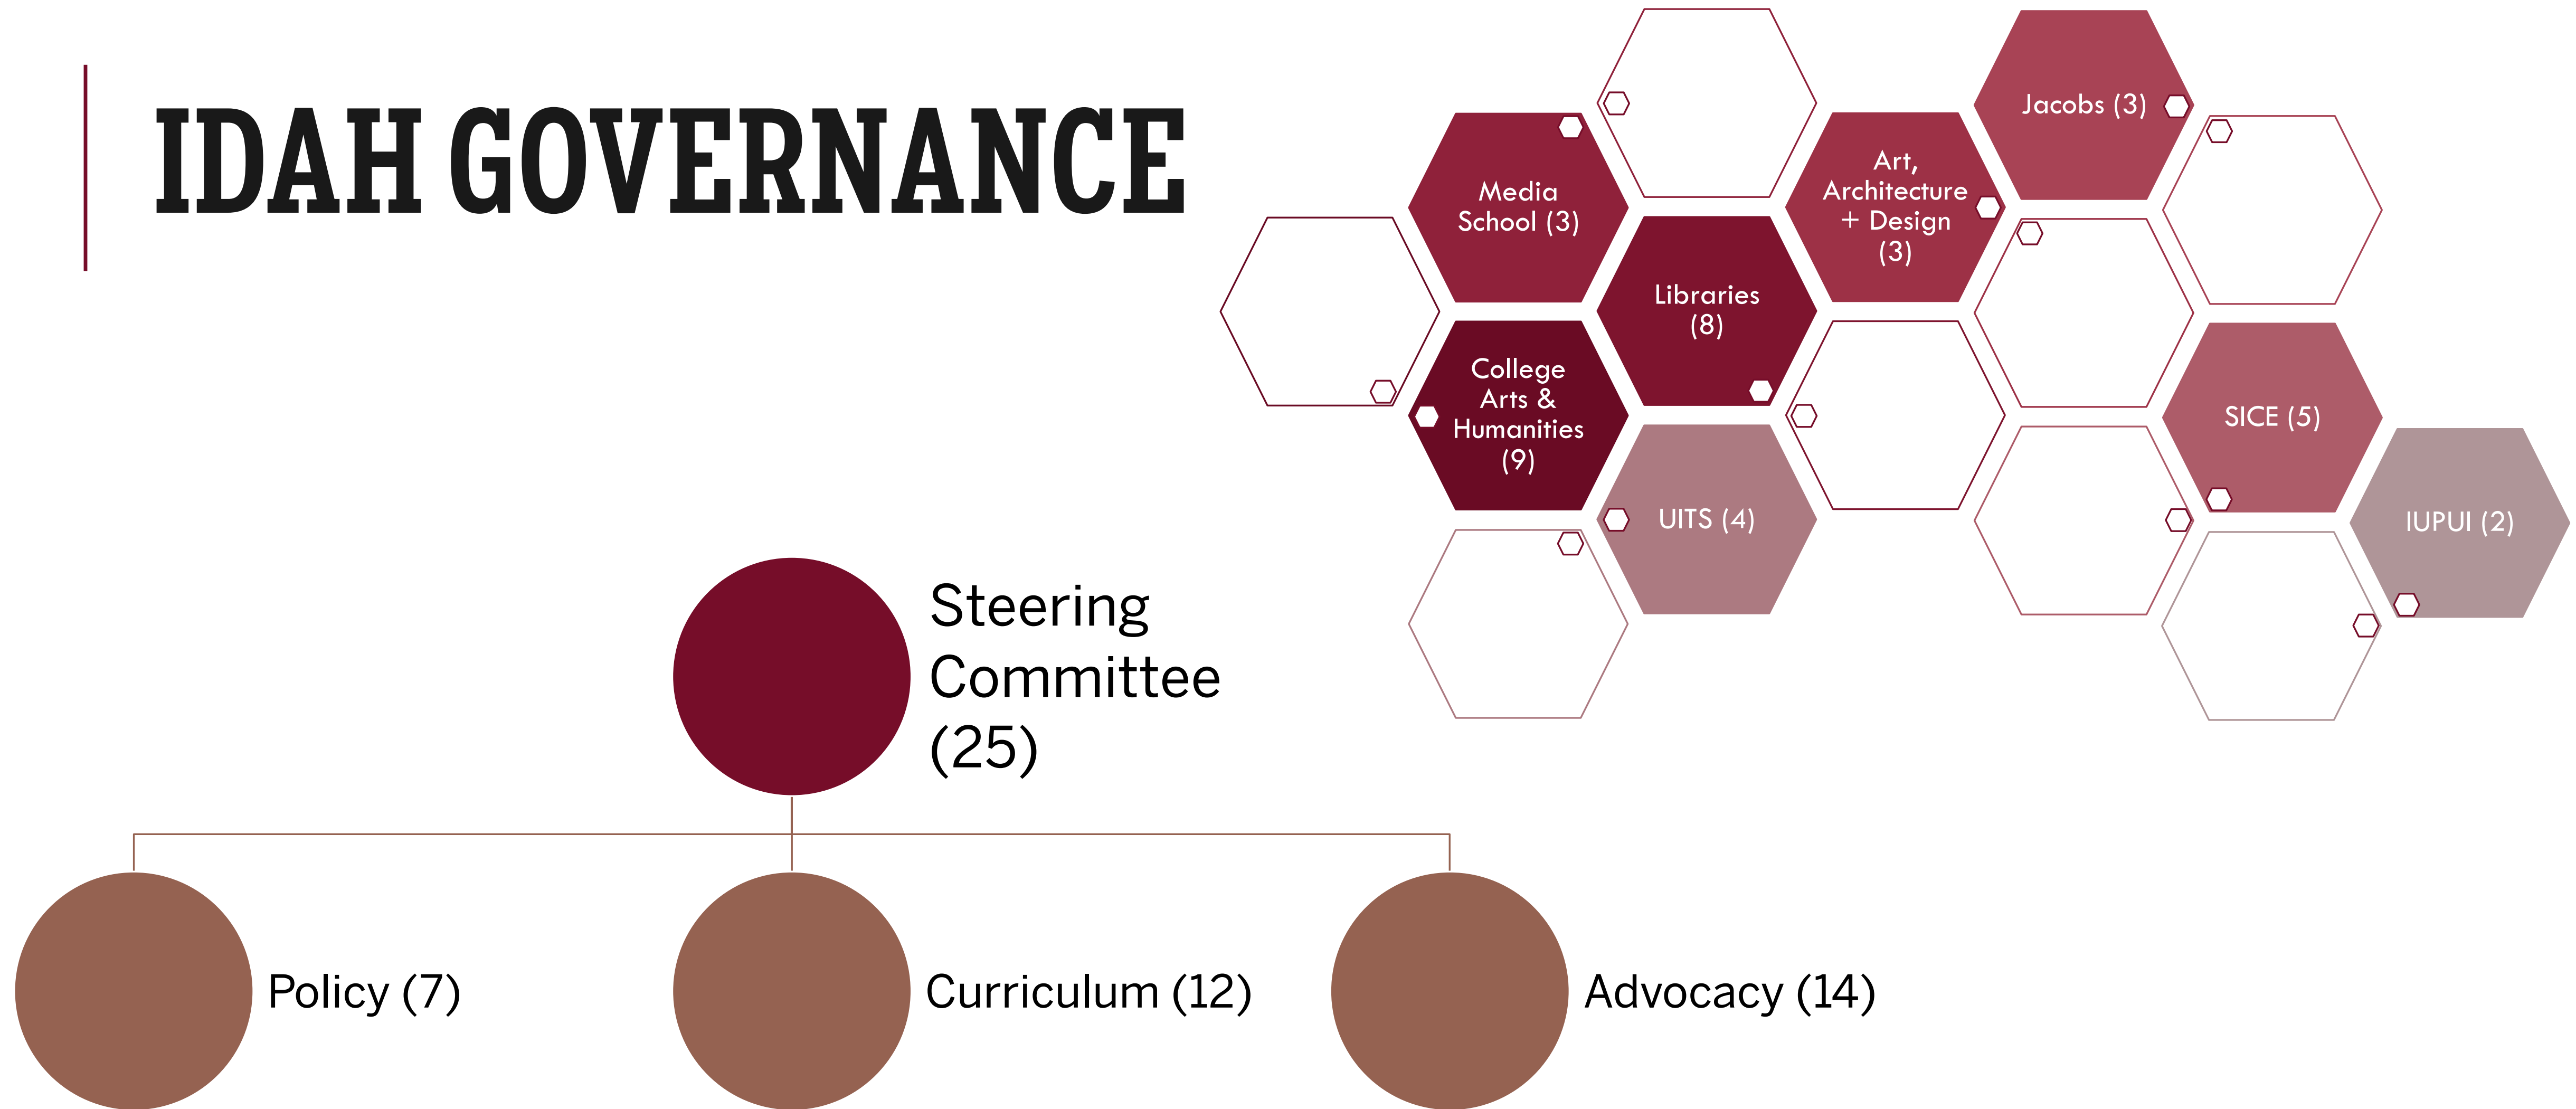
IDAH GOVERNANCE

Media School (3)

Jacobs (3)

Art, Architecture + Design (3)

Libraries (8)

College Arts & Humanities (9)

SICE (5)

UITS (4)

IUPUI (2)

Steering Committee (25)

Policy (7)

Curriculum (12)

Advocacy (14)